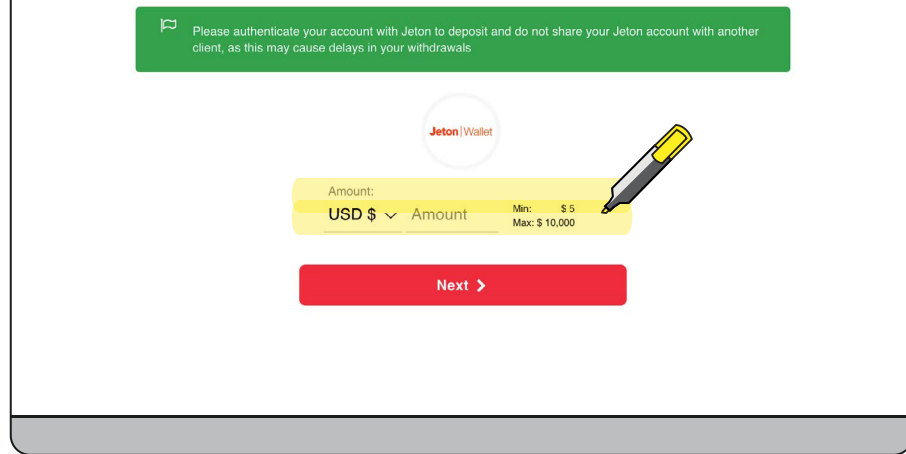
Please authenticate your account with Jeton to deposit and do not share your Jeton account with another client, as this may cause delays in your withdrawals

Jeton | Wallet

Amount:

USD $

Amount

Min: $ 5
Max: $ 10,000

Next